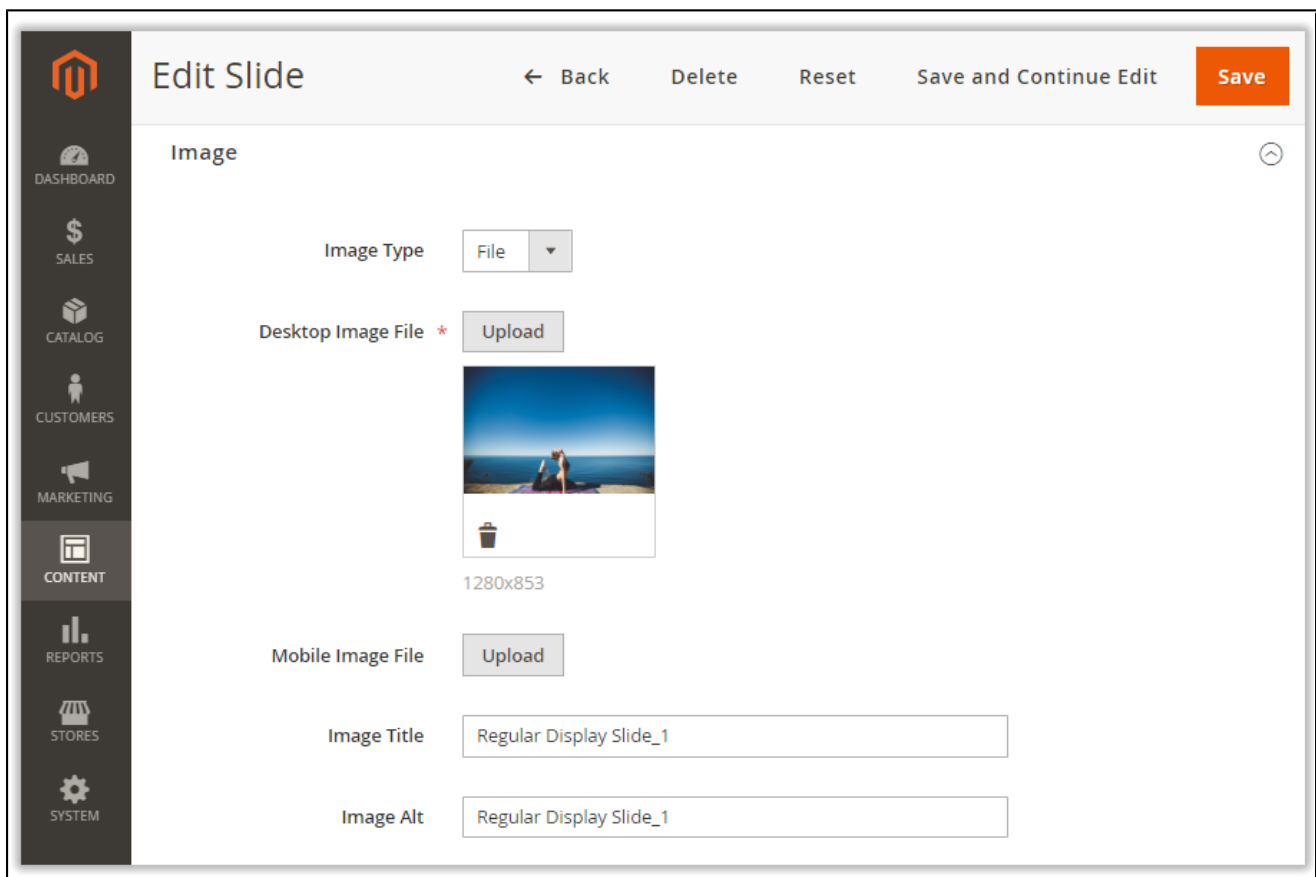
DASHBOARD
$
SALES
CATALOG
CUSTOMERS
MARKETING
CONTENT
REPORTS
STORES
SYSTEM

Edit Slide

← Back Delete Reset Save and Continue Edit Save

Image

Image Type File

Desktop Image File * Upload

1280x853

Mobile Image File Upload

Image Title Regular Display Slide_1

Image Alt Regular Display Slide_1